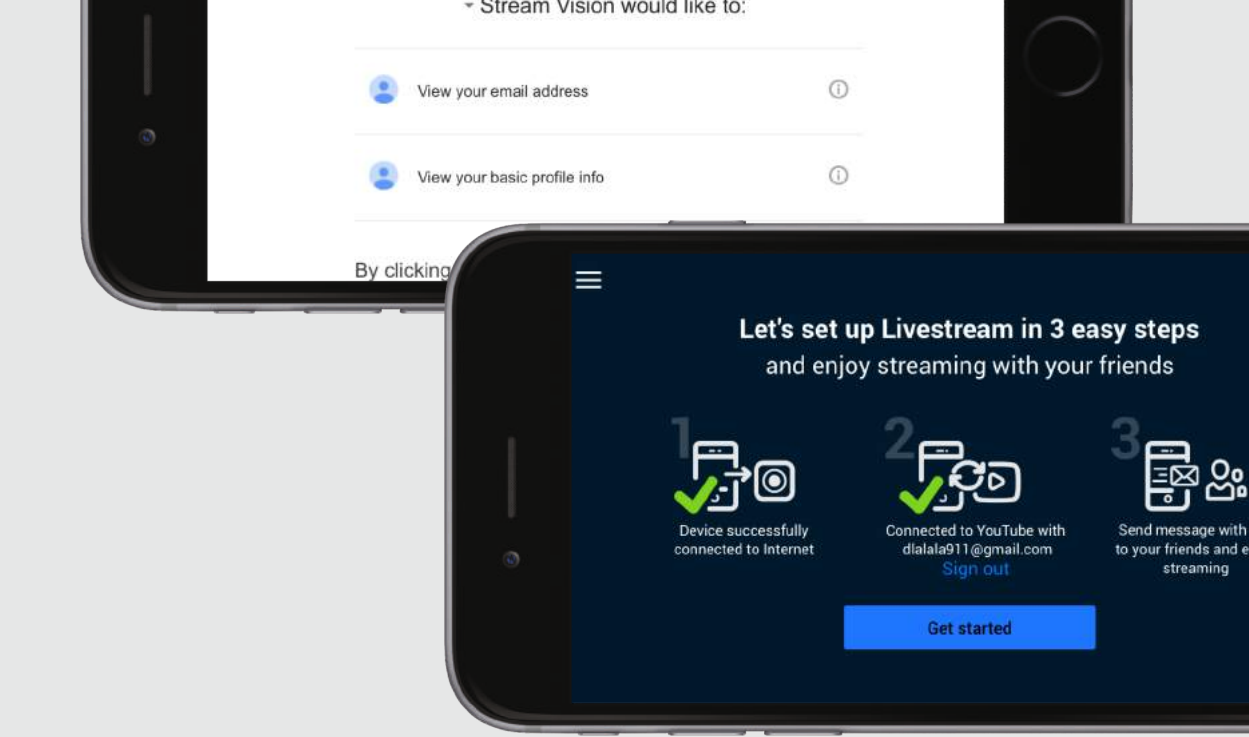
Stream Vision would like to:

View your email address

View your basic profile info

By clicking

Let's set up Livestream in 3 easy steps
and enjoy streaming with your friends

1
Device successfully connected to Internet

2
Connected to YouTube with dlalala911@gmail.com
Sign out

3
Send message with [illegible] to your friends and e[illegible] streaming

Get started